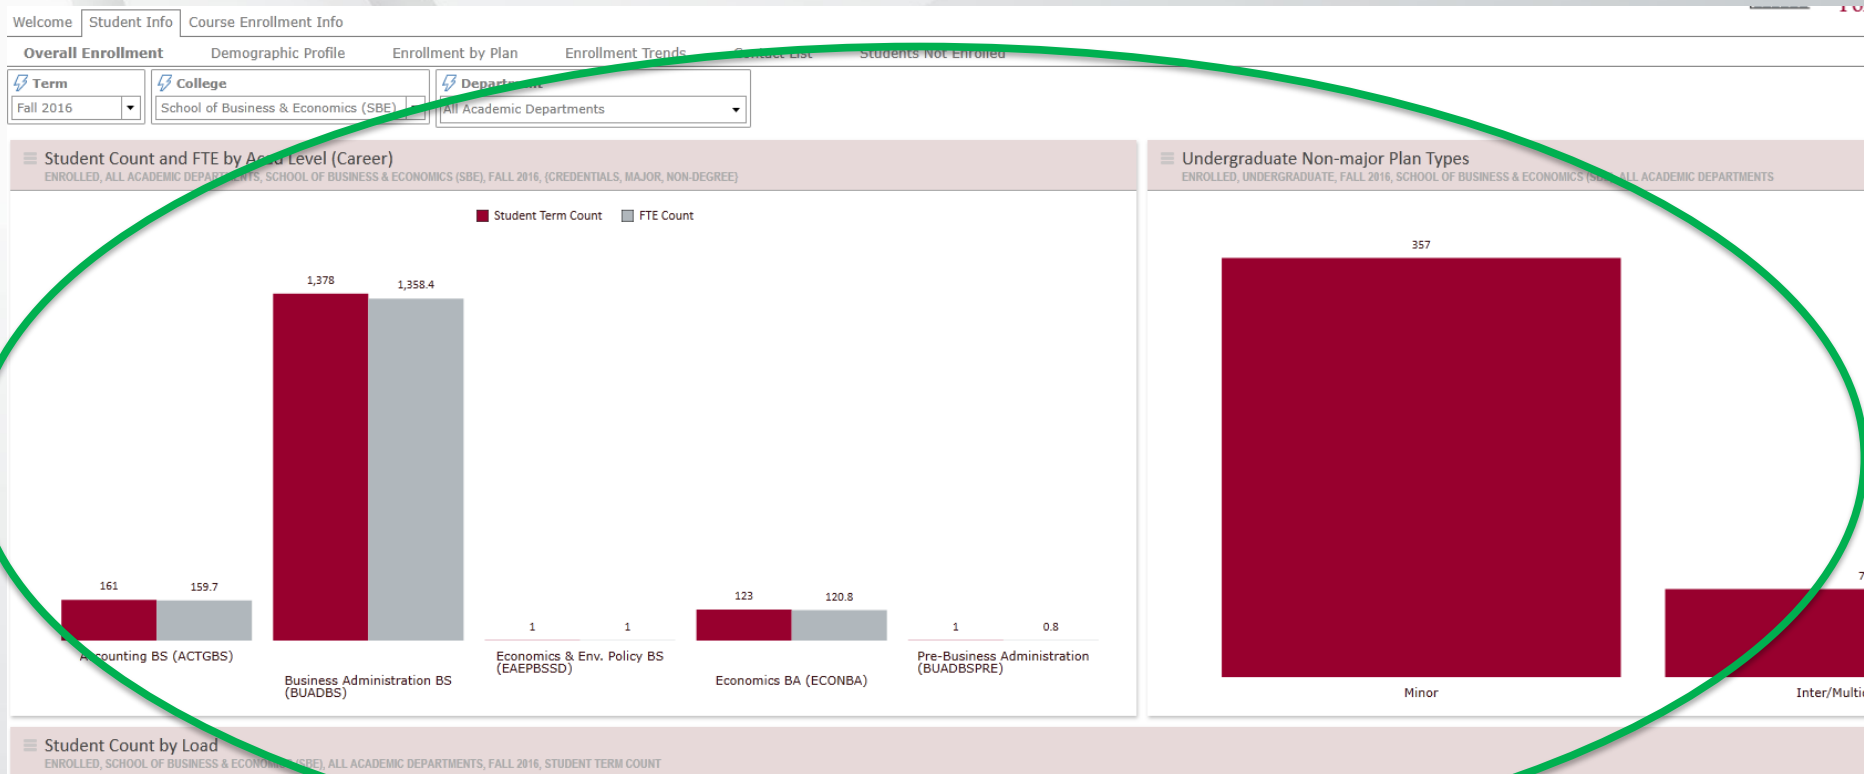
Welcome | Student Info | Course Enrollment Info

Overall Enrollment | Demographic Profile | Enrollment by Plan | Enrollment Trends | Contact List | Students Not Enrolled

Term
Fall 2016

College
School of Business & Economics (SBE)

Department
All Academic Departments

Student Count and FTE by Acad Level (Career)
ENROLLED, ALL ACADEMIC DEPARTMENTS, SCHOOL OF BUSINESS & ECONOMICS (SBE), FALL 2016, (CREDENTIALS, MAJOR, NON-DEGREE)

Student Term Count | FTE Count

161 | 159.7 | 1,378 | 1,358.4 | 1 | 1 | 123 | 120.8 | 1 | 0.8

Accounting BS (ACTGBS)
Business Administration BS (BUADBS)
Economics & Env. Policy BS (EAEPBSSD)
Economics BA (ECONBA)
Pre-Business Administration (BUADBSPRE)

Undergraduate Non-major Plan Types
ENROLLED, UNDERGRADUATE, FALL 2016, SCHOOL OF BUSINESS & ECONOMICS (SBE), ALL ACADEMIC DEPARTMENTS

357
7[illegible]

Minor
Inter/Multi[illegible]

Student Count by Load
ENROLLED, SCHOOL OF BUSINESS & ECONOMICS (SBE), ALL ACADEMIC DEPARTMENTS, FALL 2016, STUDENT TERM COUNT